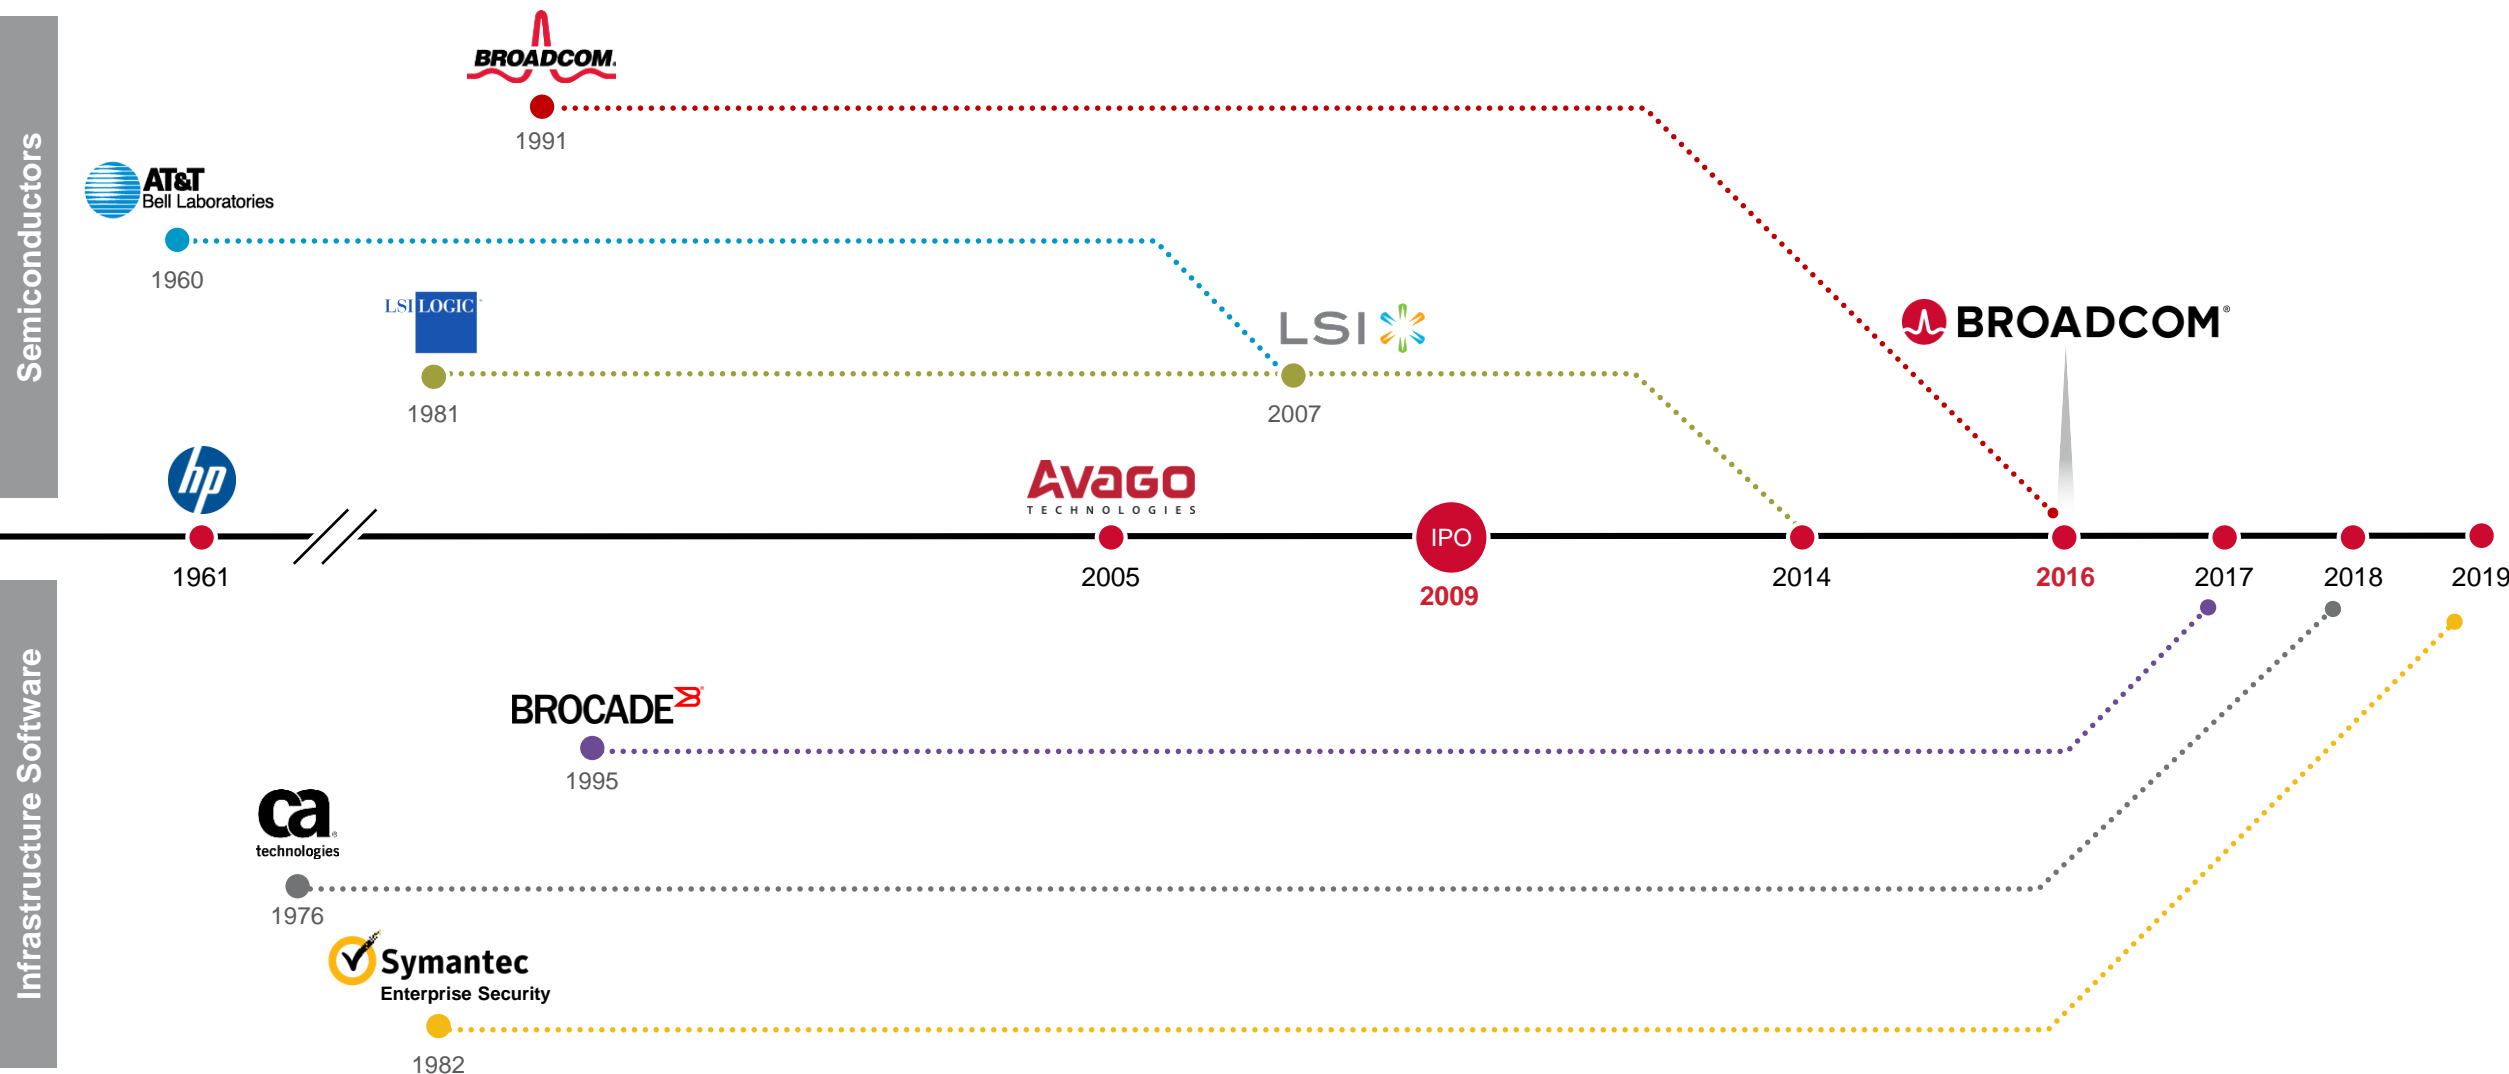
Semiconductors

BROADCOM.
1991

AT&T
Bell Laboratories
1960

LSI LOGIC
1981

LSI
2007

BROADCOM®

hp
1961

AVAGO
TECHNOLOGIES
2005

IPO
2009

2014

2016

2017

2018

2019

Infrastructure Software

BROCADE
1995

ca
technologies
1976

Symantec
Enterprise Security
1982